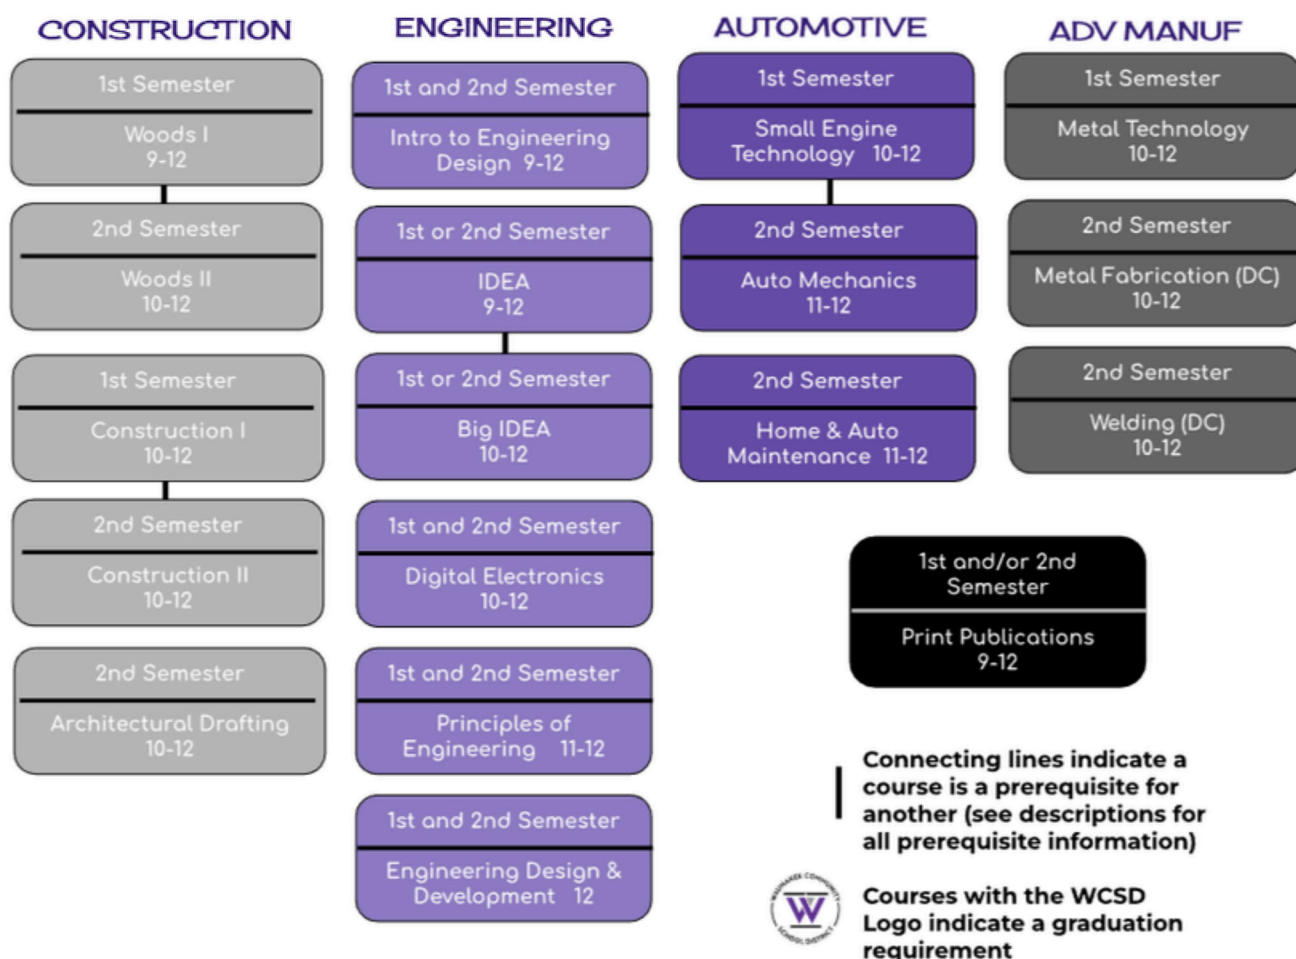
CONSTRUCTION

1st Semester
Woods I
9-12

2nd Semester
Woods II
10-12

1st Semester
Construction I
10-12

2nd Semester
Construction II
10-12

2nd Semester
Architectural Drafting
10-12

ENGINEERING

1st and 2nd Semester
Intro to Engineering Design 9-12

1st or 2nd Semester
IDEA
9-12

1st or 2nd Semester
Big IDEA
10-12

1st and 2nd Semester
Digital Electronics
10-12

1st and 2nd Semester
Principles of Engineering 11-12

1st and 2nd Semester
Engineering Design & Development 12

AUTOMOTIVE

1st Semester
Small Engine Technology 10-12

2nd Semester
Auto Mechanics
11-12

2nd Semester
Home & Auto Maintenance 11-12

ADV MANUF

1st Semester
Metal Technology
10-12

2nd Semester
Metal Fabrication (DC)
10-12

2nd Semester
Welding (DC)
10-12

1st and/or 2nd Semester
Print Publications
9-12

Connecting lines indicate a course is a prerequisite for another (see descriptions for all prerequisite information)

W

Courses with the WCSD Logo indicate a graduation requirement